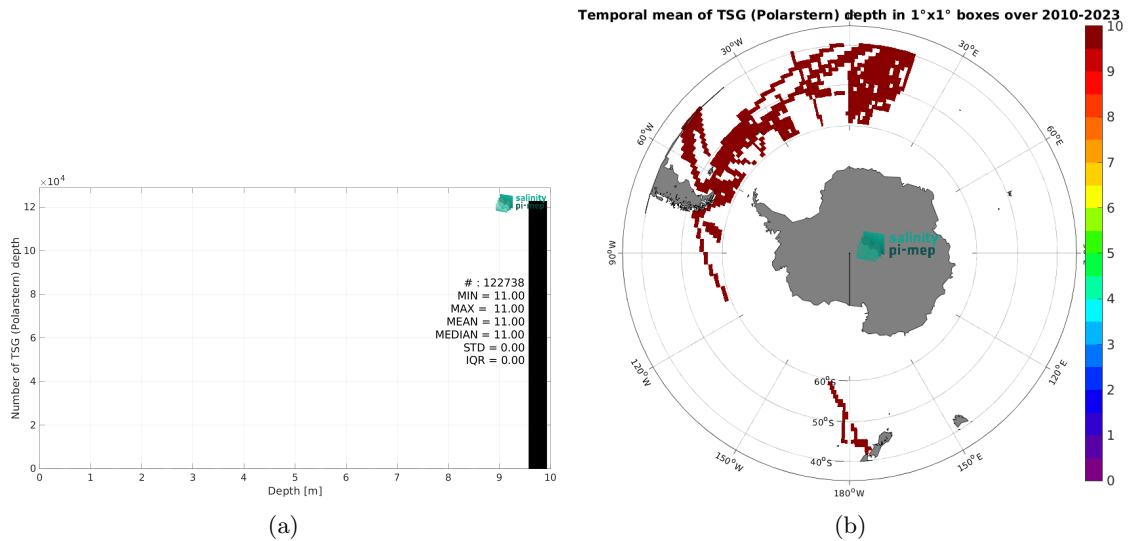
$\times10^4$

12

10

8

6

4

2

0

Number of TSG (Polarstern) depth

salinity pi-mep

# : 122738
MIN = 11.00
MAX = 11.00
MEAN = 11.00
MEDIAN = 11.00
STD = 0.00
IQR = 0.00

0 1 2 3 4 5 6 7 8 9 10

Depth [m]

(a)

Temporal mean of TSG (Polarstern) depth in 1°x1° boxes over 2010-2023

30°W

30°E

60°W

60°E

90°W

90°E

120°W

120°E

150°W

150°E

180°W

60°S

50°S

40°S

salinity pi-mep

10

9

8

7

6

5

4

3

2

1

0

(b)